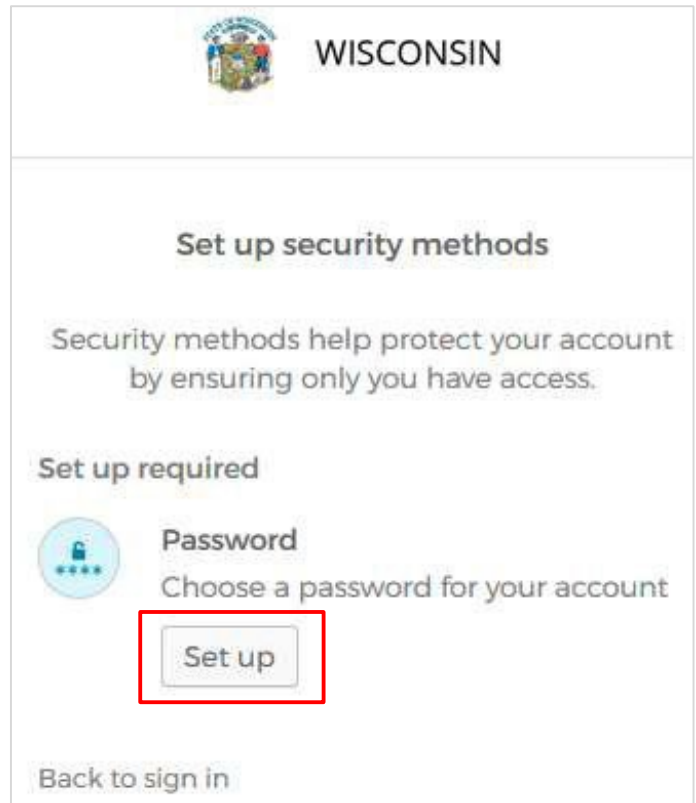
WISCONSIN

Set up security methods

Security methods help protect your account by ensuring only you have access.

Set up required

Password

Choose a password for your account

Set up

Back to sign in